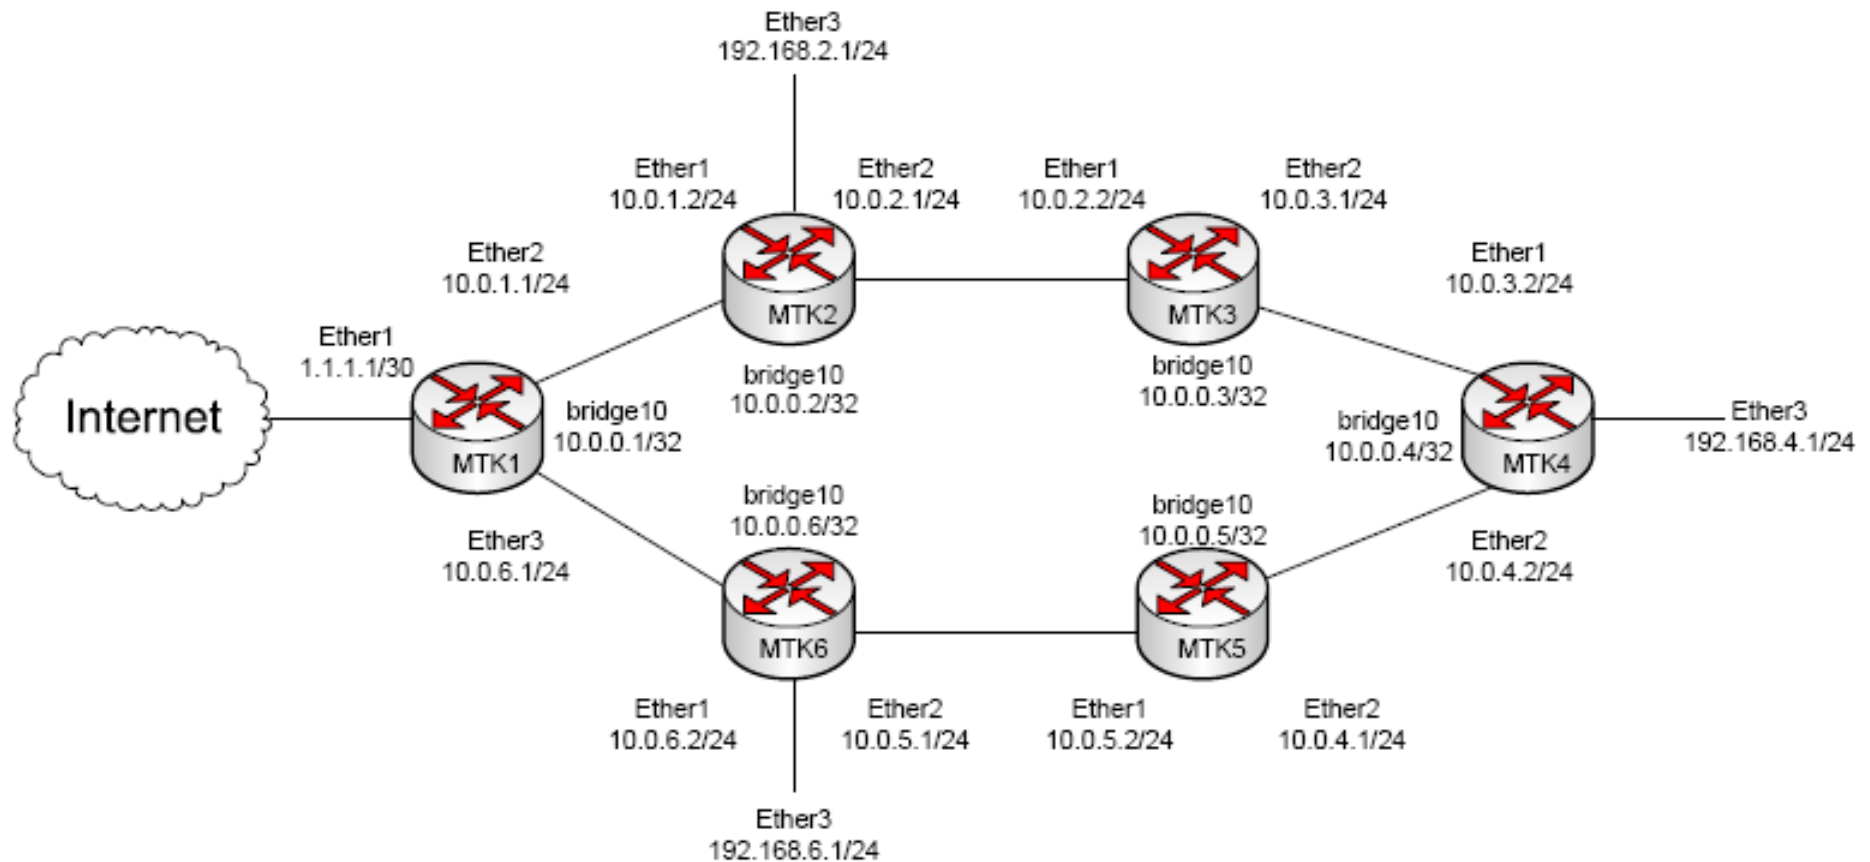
Ether3
192.168.2.1/24

Ether1
10.0.1.2/24

Ether2
10.0.2.1/24

Ether1
10.0.2.2/24

Ether2
10.0.3.1/24

Ether2
10.0.1.1/24

MTK2

MTK3

Ether1
10.0.3.2/24

Ether1
1.1.1.1/30

bridge10
10.0.0.2/32

bridge10
10.0.0.3/32

Internet

bridge10
10.0.0.1/32

bridge10
10.0.0.4/32

Ether3
192.168.4.1/24

MTK1

MTK4

bridge10
10.0.0.6/32

bridge10
10.0.0.5/32

Ether3
10.0.6.1/24

Ether2
10.0.4.2/24

MTK6

MTK5

Ether1
10.0.6.2/24

Ether2
10.0.5.1/24

Ether1
10.0.5.2/24

Ether2
10.0.4.1/24

Ether3
192.168.6.1/24